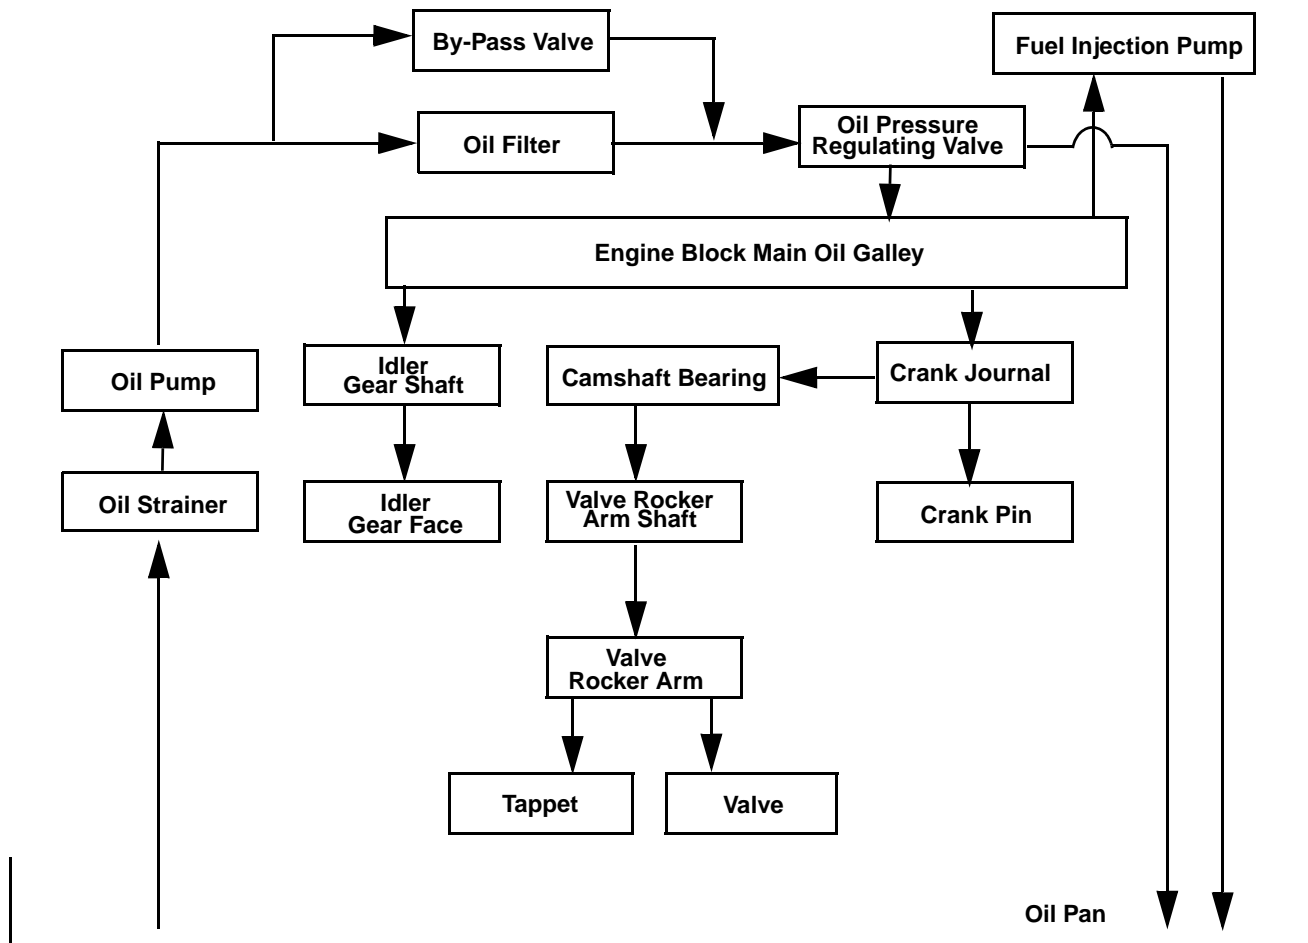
By-Pass Valve

Fuel Injection Pump

Oil Filter

Oil Pressure Regulating Valve

Engine Block Main Oil Galley

Oil Pump

Idler Gear Shaft

Camshaft Bearing

Crank Journal

Oil Strainer

Idler Gear Face

Valve Rocker Arm Shaft

Crank Pin

Valve Rocker Arm

Tappet

Valve

Oil Pan